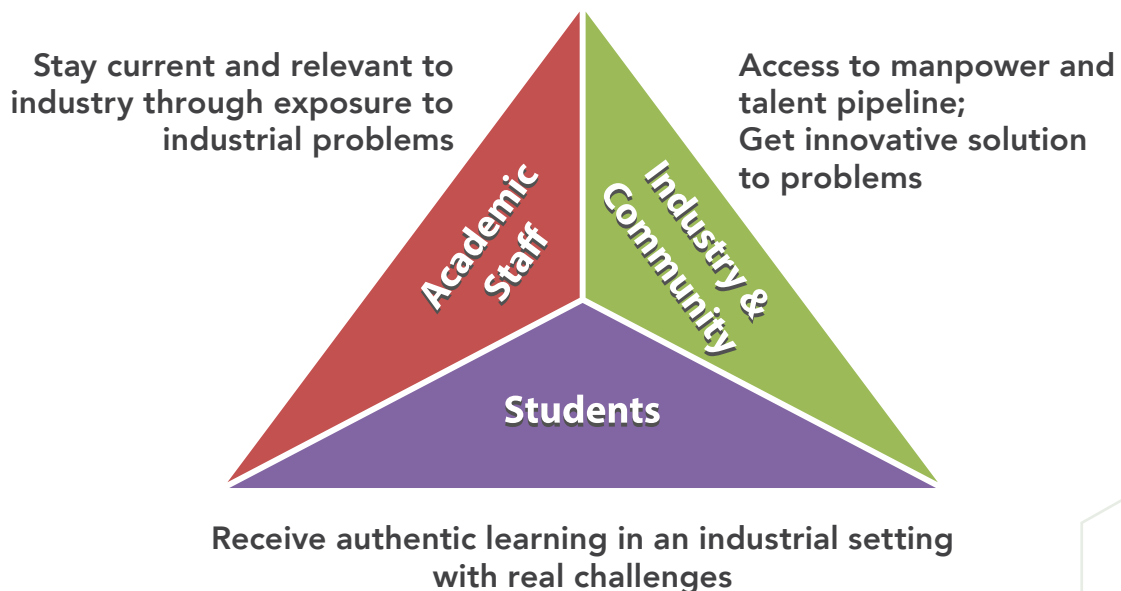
Stay current and relevant to industry through exposure to industrial problems

Access to manpower and talent pipeline;
Get innovative solution to problems

Academic Staff

Industry & Community

Students

Receive authentic learning in an industrial setting with real challenges